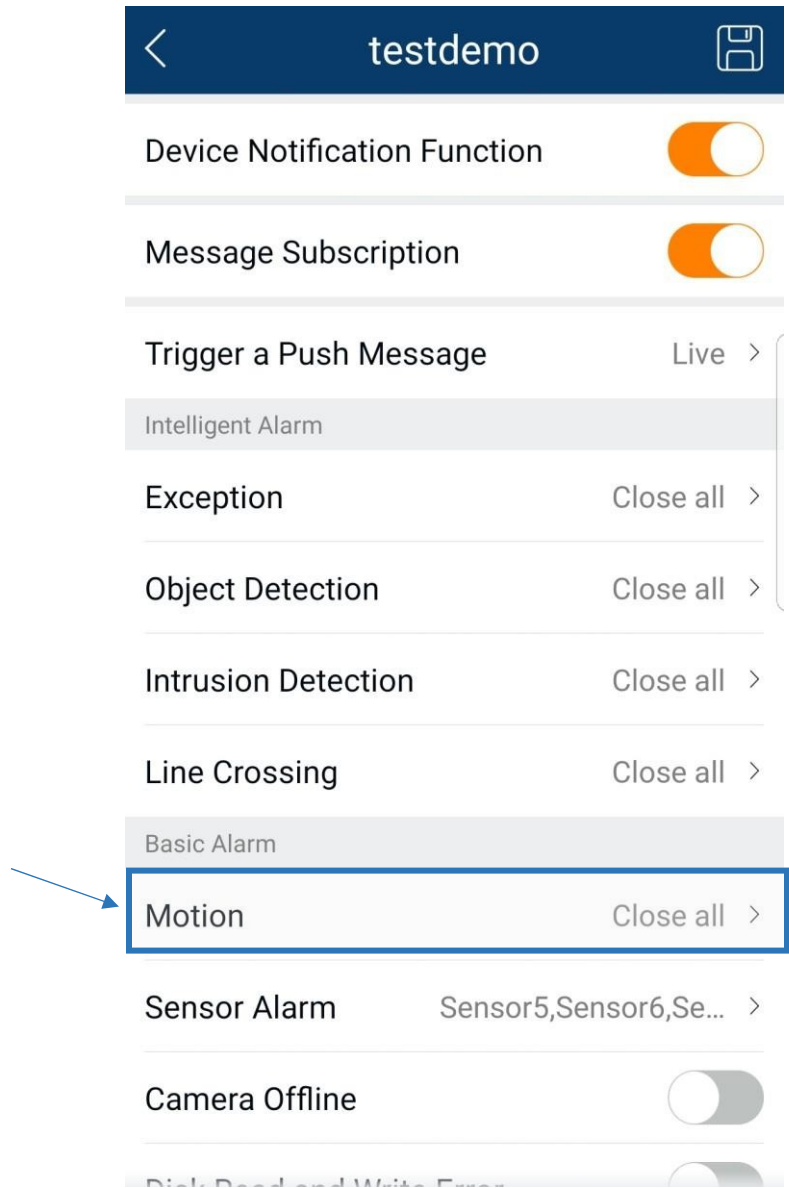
testdemo

Device Notification Function

Message Subscription

Trigger a Push Message Live >

Intelligent Alarm

Exception Close all >

Object Detection Close all >

Intrusion Detection Close all >

Line Crossing Close all >

Basic Alarm

Motion Close all >

Sensor Alarm Sensor5,Sensor6,Se... >

Camera Offline

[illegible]